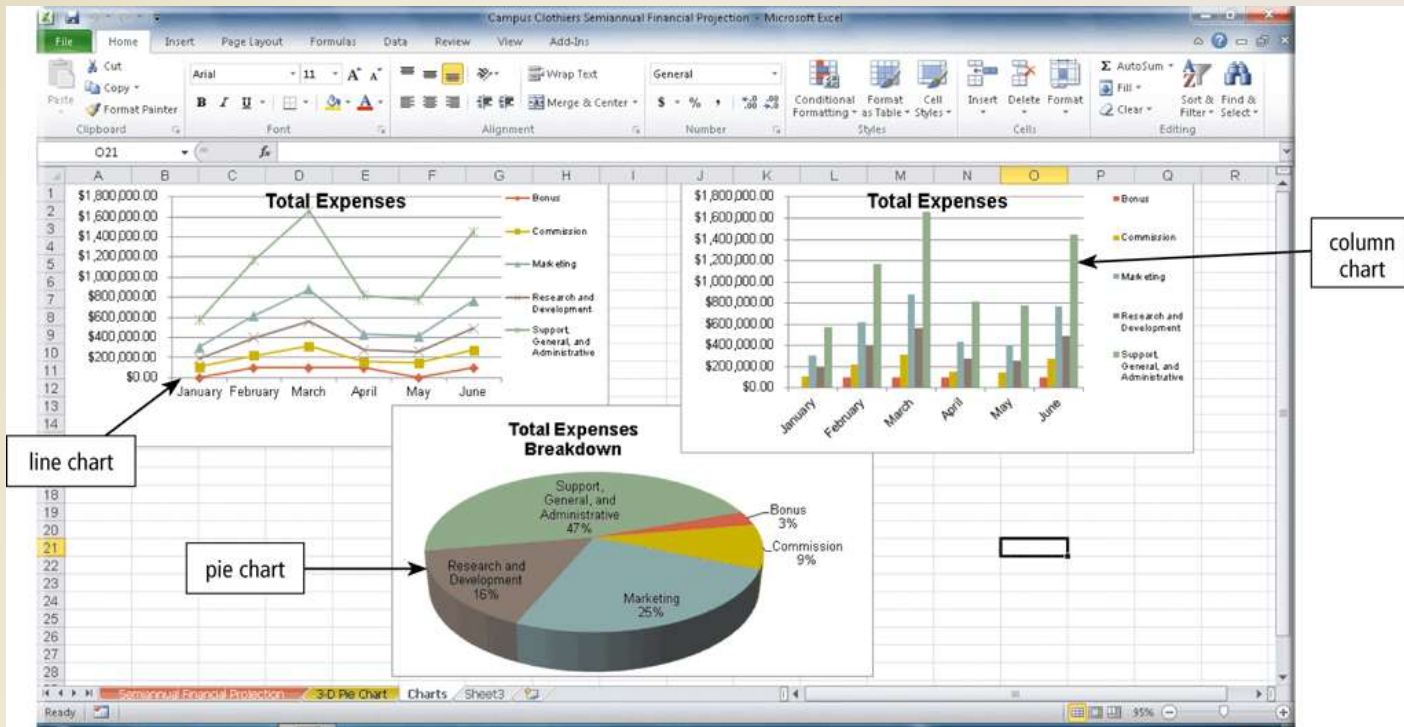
Campus Clothiers Semiannual Financial Projection - Microsoft Excel

File Home Insert Page Layout Formulas Data Review View Add-Ins

Paste Cut Copy Format Painter Clipboard
Arial 11 A A B I U Font
Wrap Text Merge & Center Alignment
General $ % , .00 .00 Number
Conditional Formatting Format as Table Cell Styles Styles
Insert Delete Format Cells
AutoSum Fill Clear Sort & Filter Find & Select Editing

O21 $f_x$

A B C D E F G H I J K L M N O P Q R

1 2 3 4 5 6 7 8 9 10 11 12 13 14

Total Expenses

$1,800,000.00
$1,600,000.00
$1,400,000.00
$1,200,000.00
$1,000,000.00
$800,000.00
$600,000.00
$400,000.00
$200,000.00
$0.00

January February March April May June

Bonus
Commission
Marketing
Research and Development
Support, General, and Administrative

Total Expenses

$1,800,000.00
$1,600,000.00
$1,400,000.00
$1,200,000.00
$1,000,000.00
$800,000.00
$600,000.00
$400,000.00
$200,000.00
$0.00

January February March April May June

Bonus
Commission
Marketing
Research and Development
Support, General, and Administrative

column chart

line chart

Total Expenses Breakdown

Support, General, and Administrative 47%
Bonus 3%
Commission 9%
Research and Development 16%
Marketing 25%

pie chart

18 19 20 21 22 23 24 25 26 27 28

Semiannual Financial Projection 3-D Pie Chart Charts Sheet3

Ready 95%